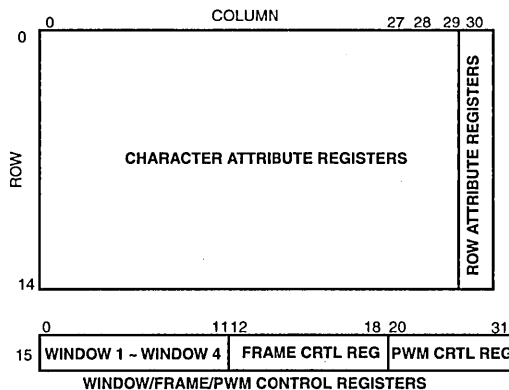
COLUMN

0

27 28 29 30

0

ROW

CHARACTER ATTRIBUTE REGISTERS

ROW ATTRIBUTE REGISTERS

14

0

11 12

18 20

31

15

WINDOW 1 ~ WINDOW 4

FRAME CRTL REG

PWM CRTL REG

WINDOW/FRAME/PWM CONTROL REGISTERS